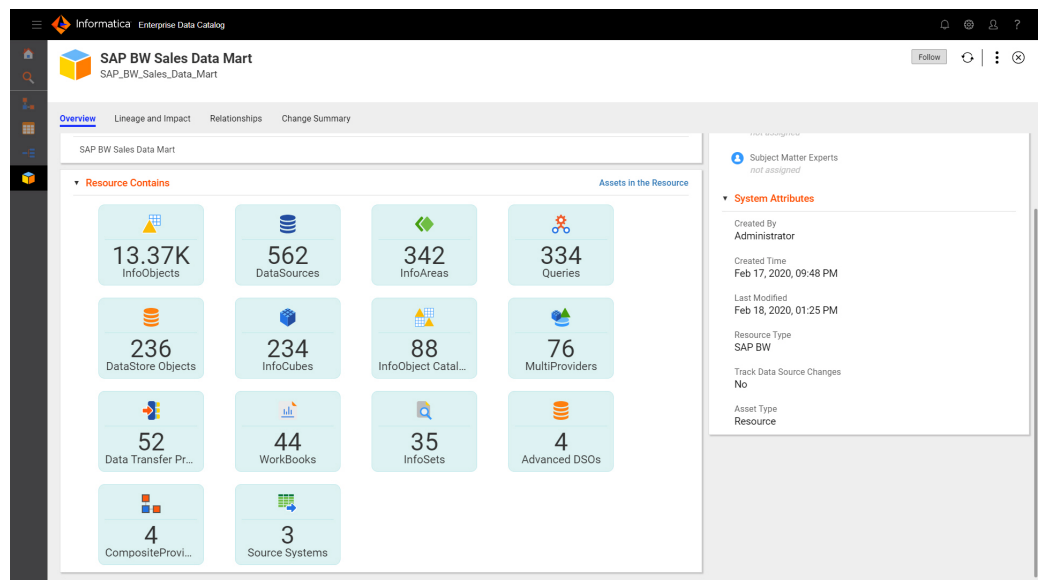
Informatica Enterprise Data Catalog

SAP BW Sales Data Mart
SAP_BW_Sales_Data_Mart

Follow

Overview Lineage and Impact Relationships Change Summary

SAP BW Sales Data Mart

▾ Resource Contains
Assets in the Resource

| 13.37K InfoObjects | 562 DataSources | 342 InfoAreas | 334 Queries |
|---|---|---|---|
| 236 DataStore Objects | 234 InfoCubes | 88 InfoObject Catal... | 76 MultiProviders |
| 52 Data Transfer Pr... | 44 WorkBooks | 35 InfoSets | 4 Advanced DSOs |
| 4 CompositeProvi... | 3 Source Systems | | |

not assigned

Subject Matter Experts
not assigned

▾ System Attributes

Created By
Administrator

Created Time
Feb 17, 2020, 09:48 PM

Last Modified
Feb 18, 2020, 01:25 PM

Resource Type
SAP BW

Track Data Source Changes
No

Asset Type
Resource